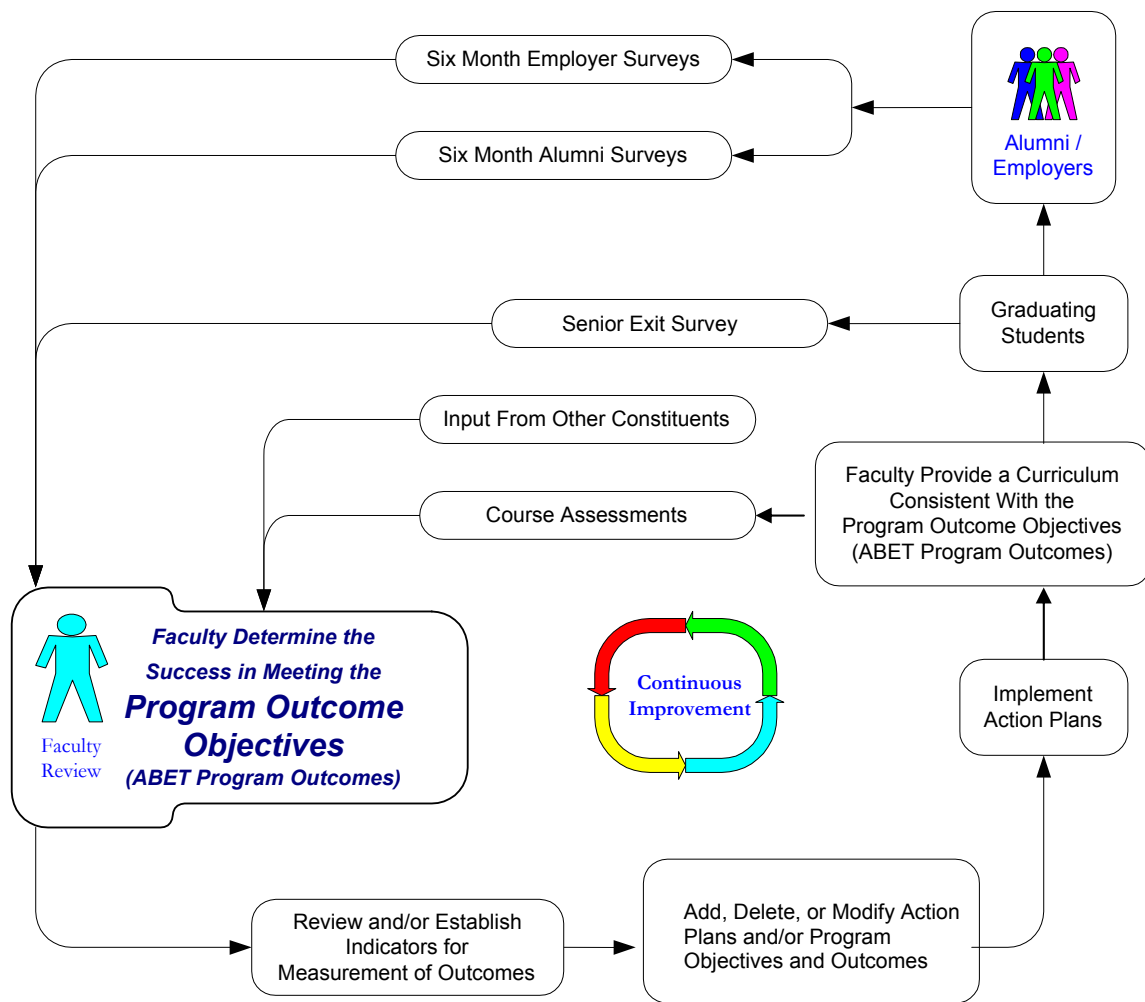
Six Month Employer Surveys

Six Month Alumni Surveys

Alumni / Employers

Graduating Students

Senior Exit Survey

Input From Other Constituents

Course Assessments

Faculty Provide a Curriculum Consistent With the Program Outcome Objectives (ABET Program Outcomes)

Faculty Review

Faculty Determine the Success in Meeting the Program Outcome Objectives (ABET Program Outcomes)

Continuous Improvement

Implement Action Plans

Review and/or Establish Indicators for Measurement of Outcomes

Add, Delete, or Modify Action Plans and/or Program Objectives and Outcomes